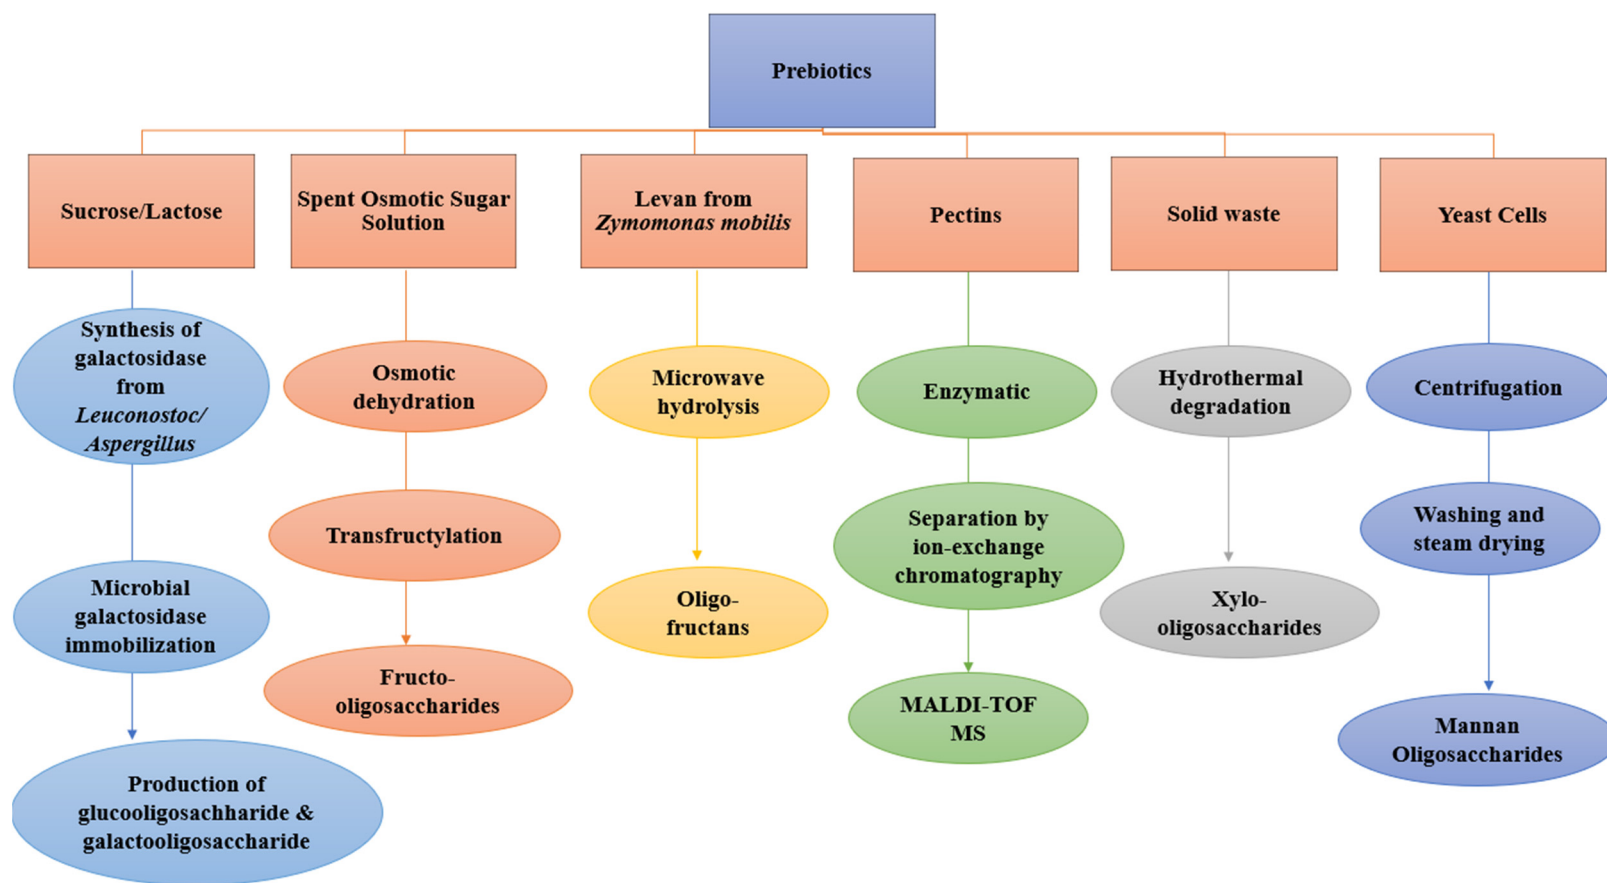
Prebiotics

Sucrose/Lactose

Synthesis of galactosidase from *Leuconostoc/ Aspergillus*

Microbial galactosidase immobilization

Production of glucooligosachharide & galactooligosaccharide

Spent Osmotic Sugar Solution

Osmotic dehydration

Transfructylation

Fructo-oligosaccharides

Levan from *Zymomonas mobilis*

Microwave hydrolysis

Oligo-fructans

Pectins

Enzymatic

Separation by ion-exchange chromatography

MALDI-TOF MS

Solid waste

Hydrothermal degradation

Xylo-oligosaccharides

Yeast Cells

Centrifugation

Washing and steam drying

Mannan Oligosaccharides